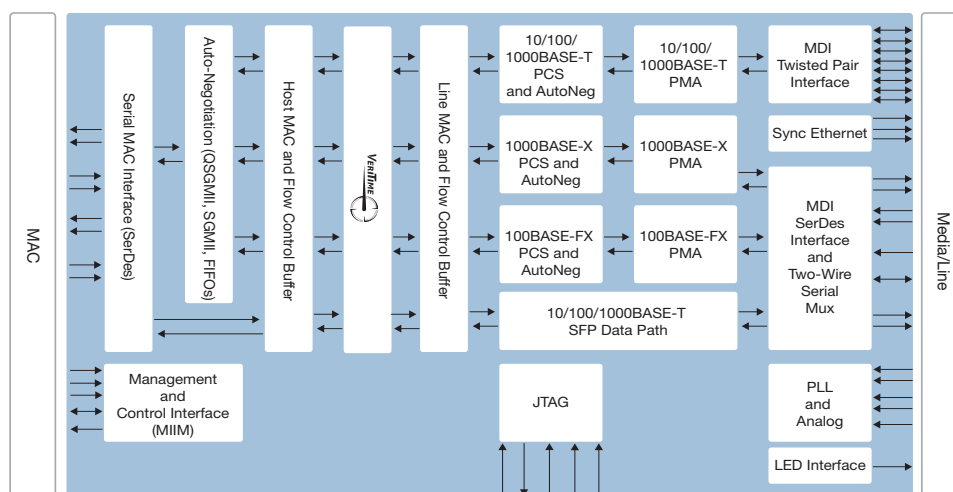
MAC

Serial MAC Interface (SerDes)

Auto-Negotiation (QSGMII, SGMII, FIFOs)

Host MAC and Flow Control Buffer

VeriTime

Line MAC and Flow Control Buffer

10/100/ 1000BASE-T PCS and AutoNeg

10/100/ 1000BASE-T PMA

MDI Twisted Pair Interface

Sync Ethernet

1000BASE-X PCS and AutoNeg

1000BASE-X PMA

MDI SerDes Interface and Two-Wire Serial Mux

100BASE-FX PCS and AutoNeg

100BASE-FX PMA

10/100/1000BASE-T SFP Data Path

Management and Control Interface (MIIM)

JTAG

PLL and Analog

LED Interface

Media/Line